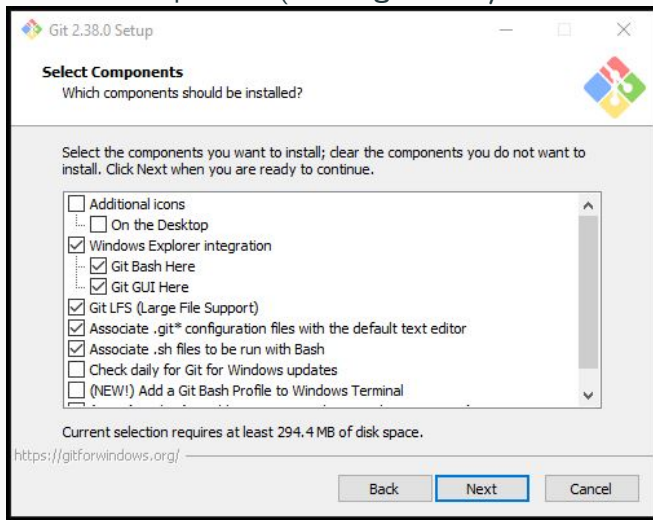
Git 2.38.0 Setup

Select Components
Which components should be installed?

Select the components you want to install; clear the components you do not want to install. Click Next when you are ready to continue.

Additional icons
On the Desktop
Windows Explorer integration
Git Bash Here
Git GUI Here
Git LFS (Large File Support)
Associate .git* configuration files with the default text editor
Associate .sh files to be run with Bash
Check daily for Git for Windows updates
(NEW!) Add a Git Bash Profile to Windows Terminal
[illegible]

Current selection requires at least 294.4 MB of disk space.

https://gitforwindows.org/

Back
Next
Cancel